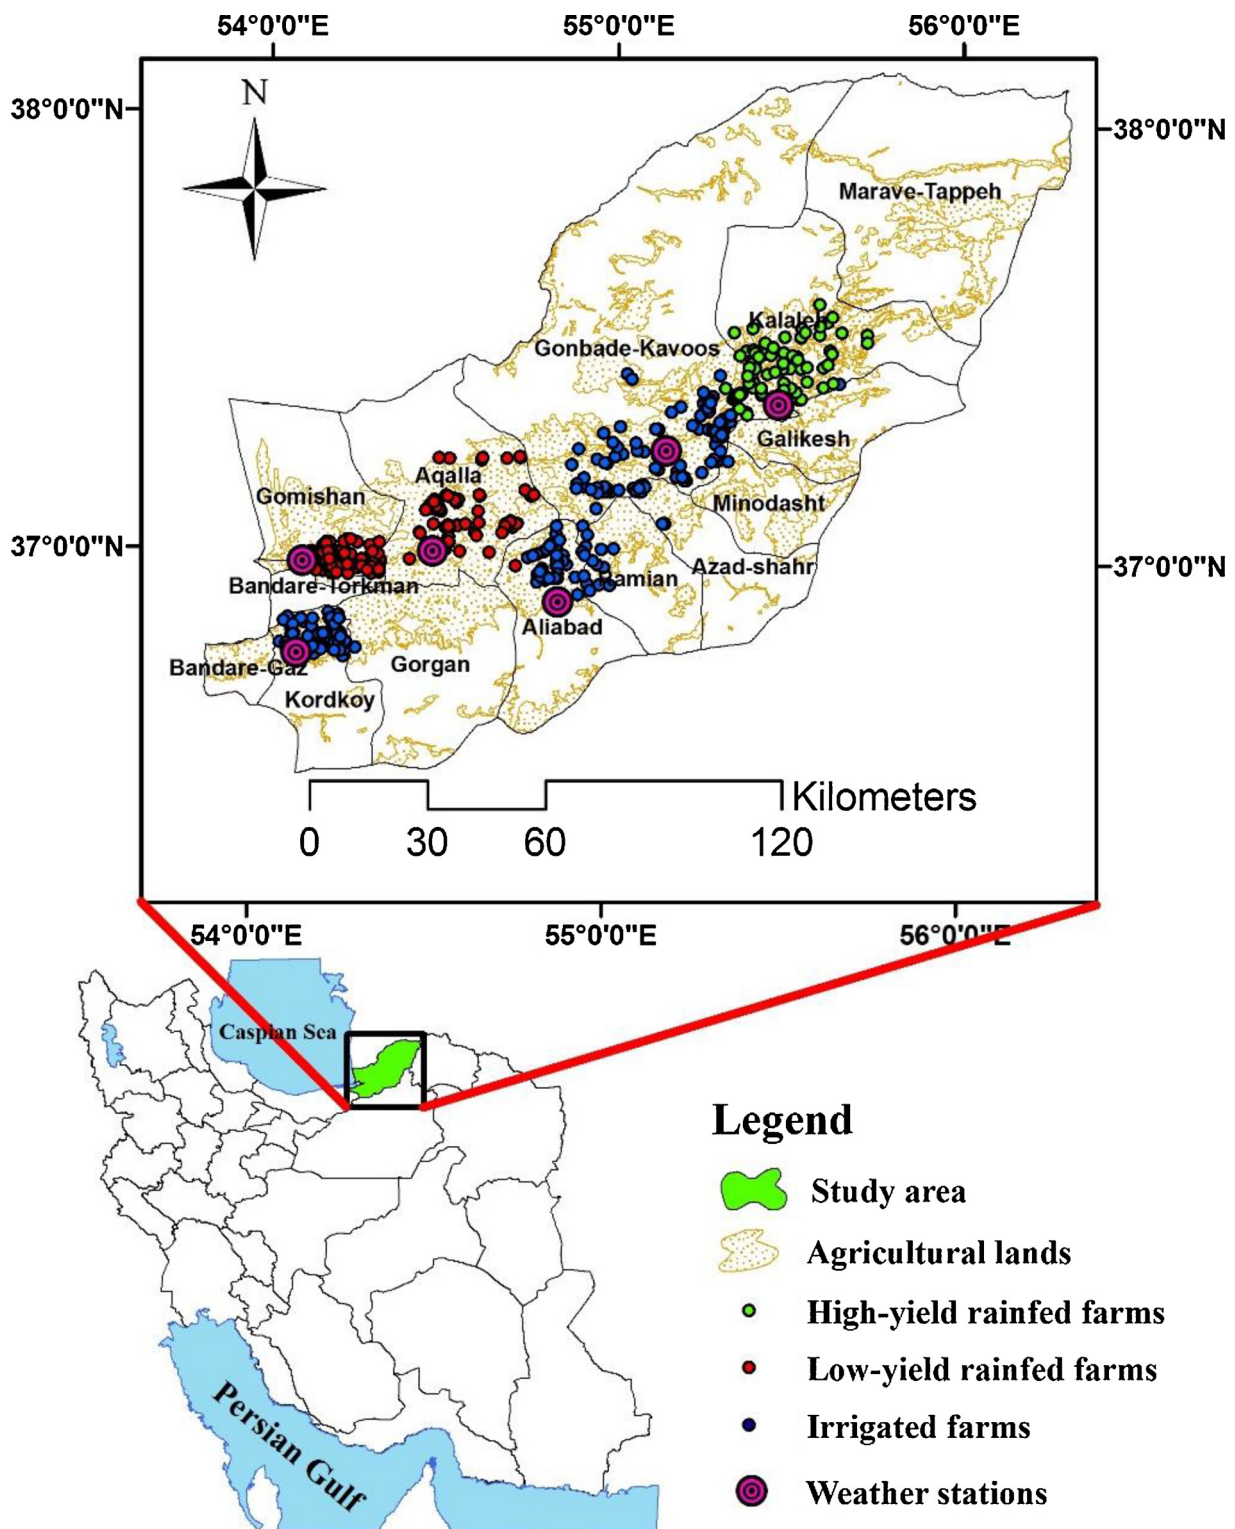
54°0'0"E 55°0'0"E 56°0'0"E

38°0'0"N

N

-38°0'0"N

Marave-Tappeh

Kalaleh

Gonbade-Kavoos

Galikesh

Aqalla

Gomishan

Minodasht

37°0'0"N

-37°0'0"N

Bandare-Torkman

Ramian

Azad-shahr

Aliabad

Bandare-Gaz

Gorgan

Kordkoy

Kilometers

0 30 60 120

54°0'0"E 55°0'0"E 56°0'0"E

Caspian Sea

Persian Gulf

Legend

Study area

Agricultural lands

High-yield rainfed farms

Low-yield rainfed farms

Irrigated farms

Weather stations